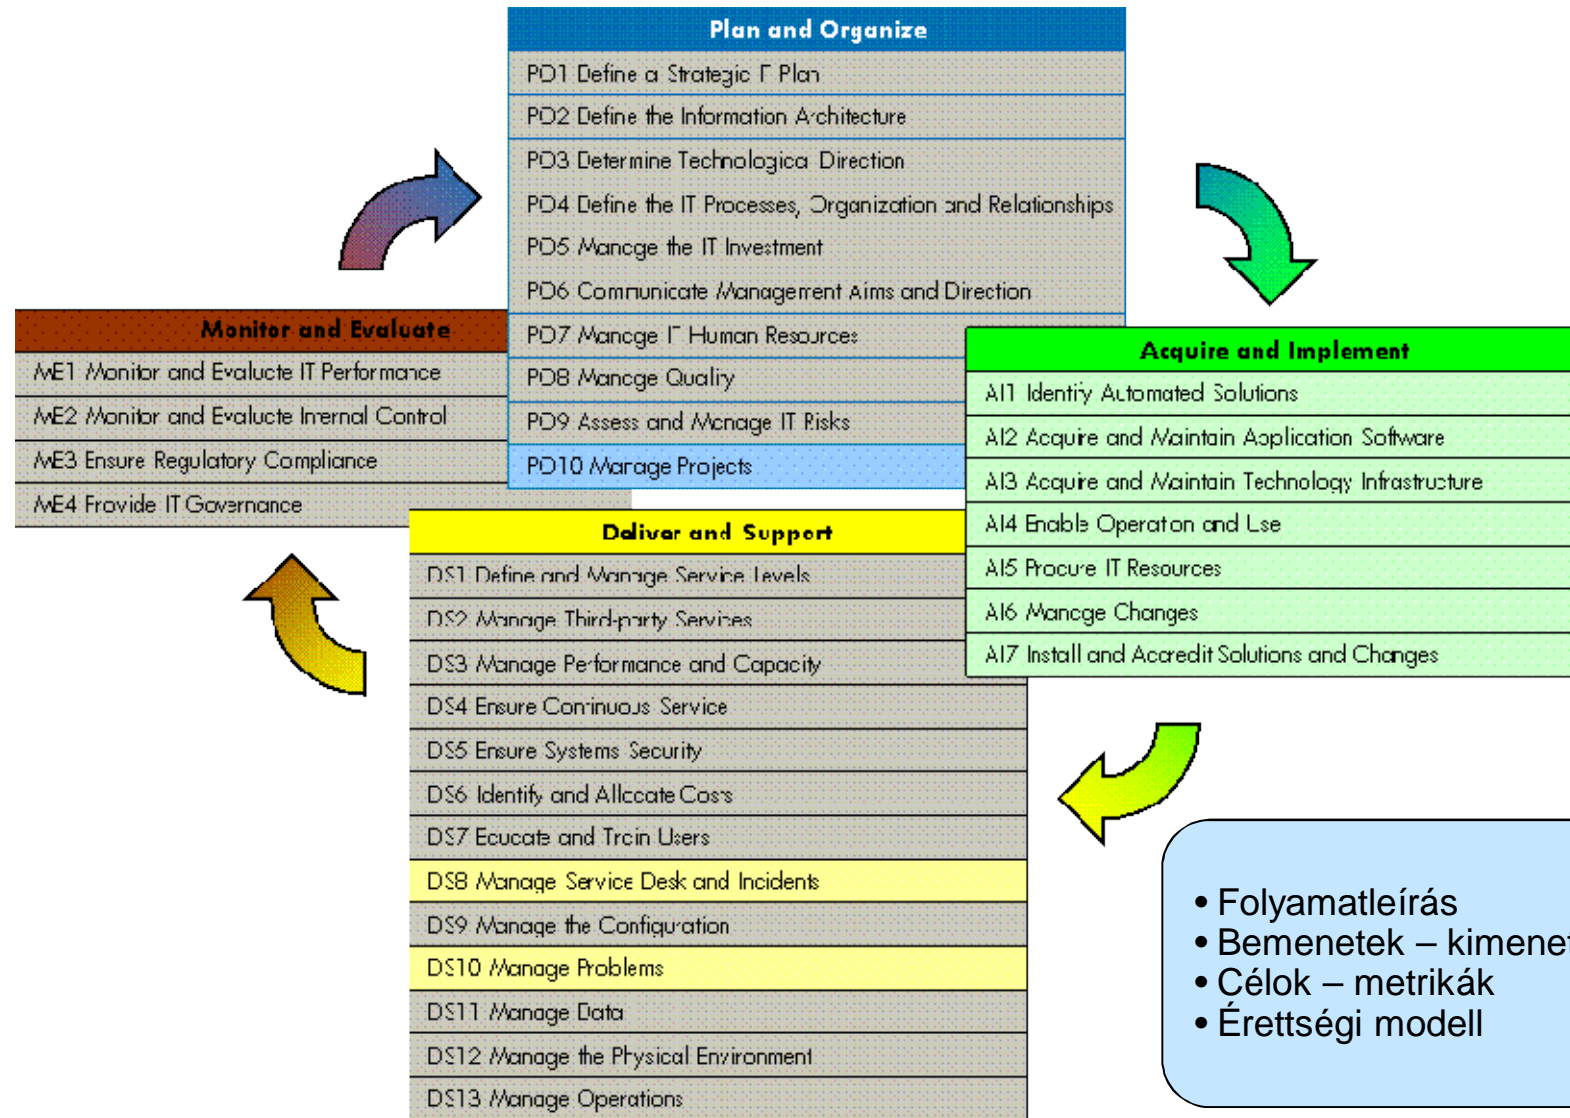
Plan and Organize

PO1 Define a Strategic IT Plan
PO2 Define the Information Architecture
PO3 Determine Technological Direction
PO4 Define the IT Processes, Organization and Relationships
PO5 Manage the IT Investment
PO6 Communicate Management Aims and Direction
PO7 Manage IT Human Resources
PO8 Manage Quality
PO9 Assess and Manage IT Risks
PO10 Manage Projects

Monitor and Evaluate

ME1 Monitor and Evaluate IT Performance
ME2 Monitor and Evaluate Internal Control
ME3 Ensure Regulatory Compliance
ME4 Provide IT Governance

Acquire and Implement

AI1 Identify Automated Solutions
AI2 Acquire and Maintain Application Software
AI3 Acquire and Maintain Technology Infrastructure
AI4 Enable Operation and Use
AI5 Procure IT Resources
AI6 Manage Changes
AI7 Install and Accredit Solutions and Changes

Deliver and Support

DS1 Define and Manage Service Levels
DS2 Manage Third-party Services
DS3 Manage Performance and Capacity
DS4 Ensure Continuous Service
DS5 Ensure Systems Security
DS6 Identify and Allocate Costs
DS7 Educate and Train Users
DS8 Manage Service Desk and Incidents
DS9 Manage the Configuration
DS10 Manage Problems
DS11 Manage Data
DS12 Manage the Physical Environment
DS13 Manage Operations

• Folyamatleírás
• Bemenetek – kimene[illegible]
• Célok – metrikák
• Érettségi modell